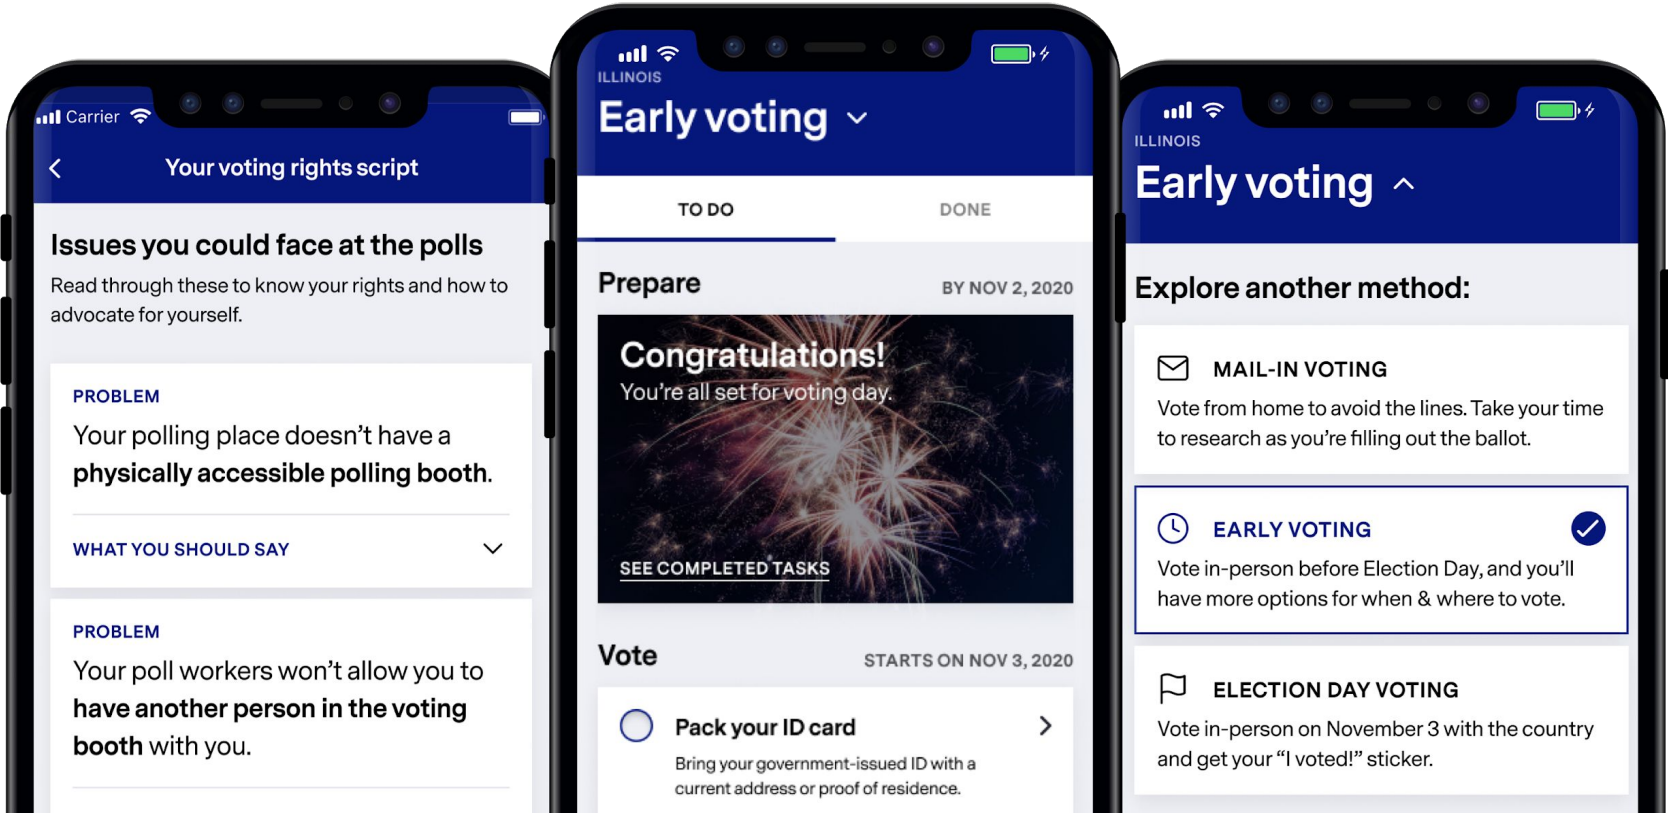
Carrier

Your voting rights script

Issues you could face at the polls

Read through these to know your rights and how to advocate for yourself.

PROBLEM

Your polling place doesn't have a **physically accessible polling booth.**

WHAT YOU SHOULD SAY

PROBLEM

Your poll workers won't allow you to **have another person in the voting booth** with you.

ILLINOIS

Early voting

TO DO

DONE

Prepare

BY NOV 2, 2020

Congratulations!

You're all set for voting day.

SEE COMPLETED TASKS

Vote

STARTS ON NOV 3, 2020

Pack your ID card

Bring your government-issued ID with a current address or proof of residence.

ILLINOIS

Early voting

Explore another method:

MAIL-IN VOTING

Vote from home to avoid the lines. Take your time to research as you're filling out the ballot.

EARLY VOTING

Vote in-person before Election Day, and you'll have more options for when & where to vote.

ELECTION DAY VOTING

Vote in-person on November 3 with the country and get your "I voted!" sticker.